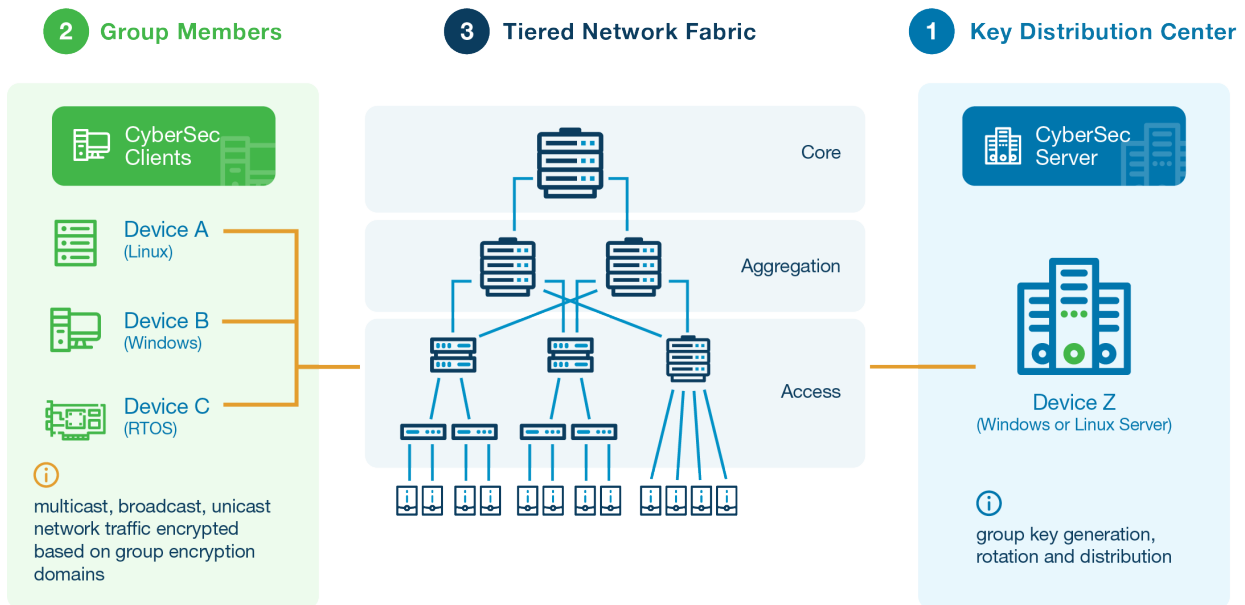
2 Group Members

3 Tiered Network Fabric

1 Key Distribution Center

CyberSec Clients

Device A
(Linux)

Device B
(Windows)

Device C
(RTOS)

i

multicast, broadcast, unicast network traffic encrypted based on group encryption domains

Core

Aggregation

Access

CyberSec Server

Device Z
(Windows or Linux Server)

i

group key generation, rotation and distribution